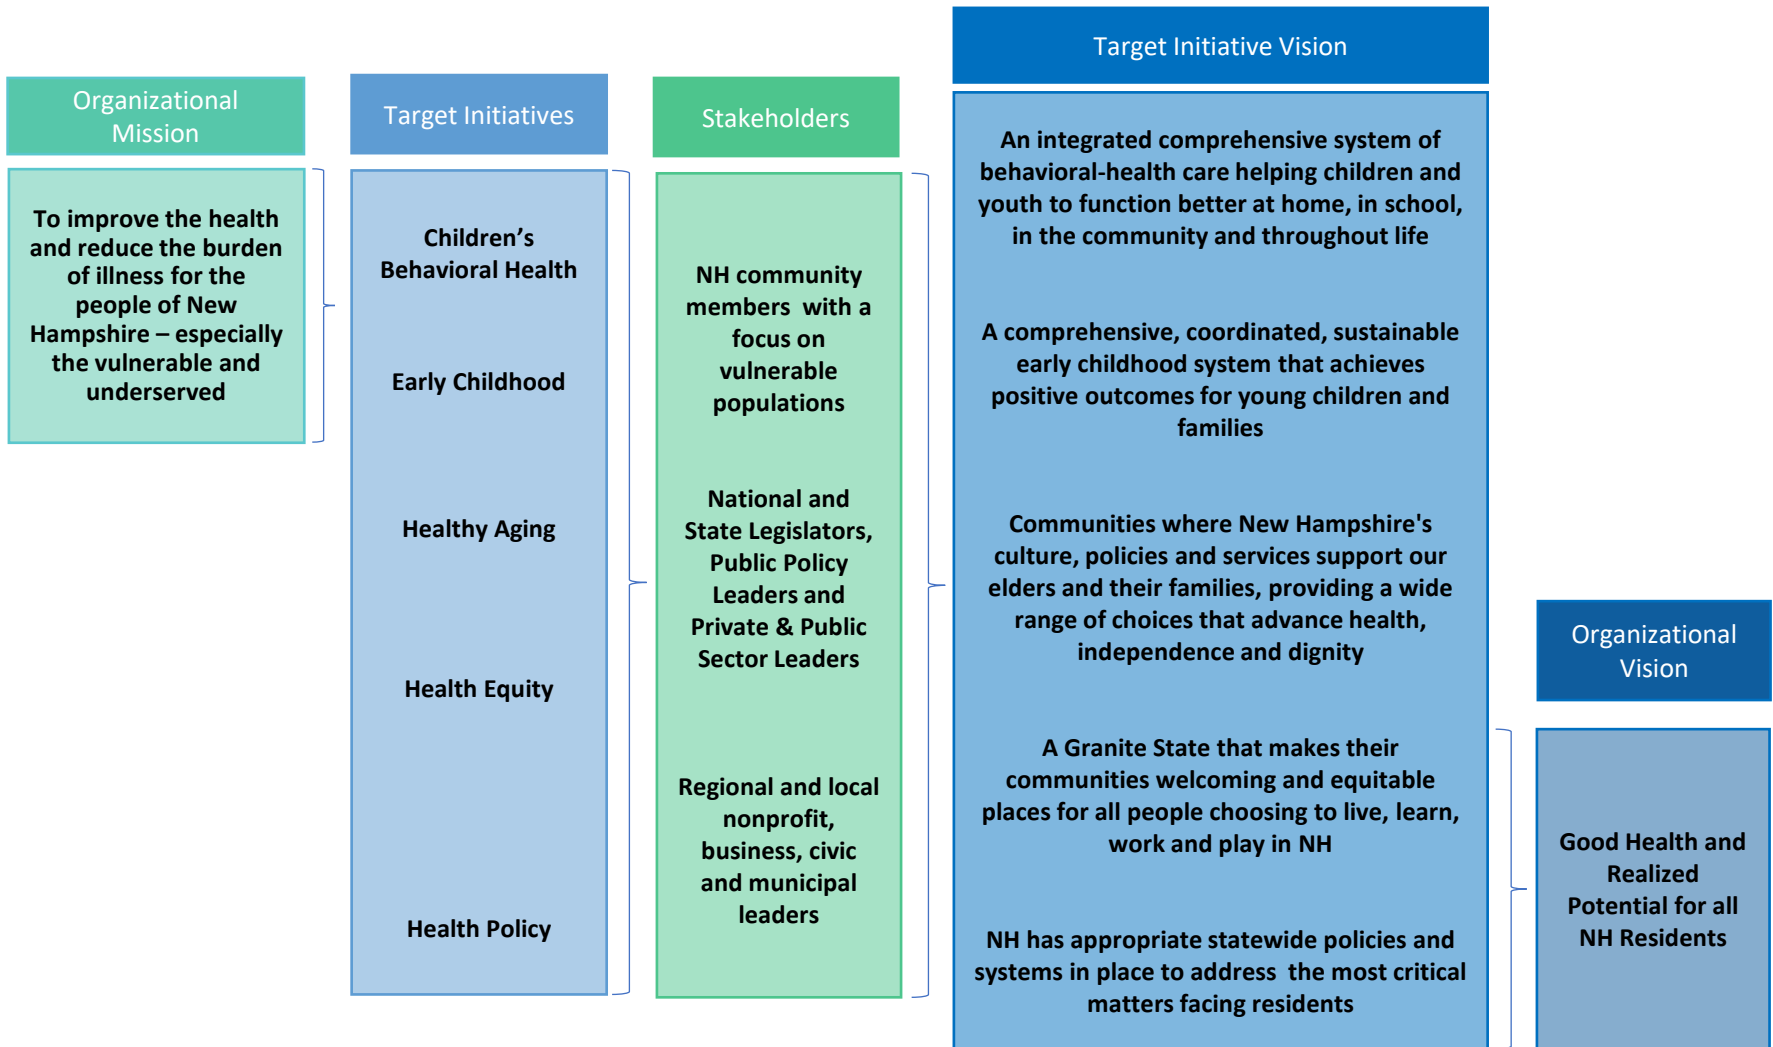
Organizational Mission

To improve the health and reduce the burden of illness for the people of New Hampshire – especially the vulnerable and underserved

Target Initiatives

Children's Behavioral Health

Early Childhood

Healthy Aging

Health Equity

Health Policy

Stakeholders

NH community members with a focus on vulnerable populations

National and State Legislators, Public Policy Leaders and Private & Public Sector Leaders

Regional and local nonprofit, business, civic and municipal leaders

Target Initiative Vision

An integrated comprehensive system of behavioral-health care helping children and youth to function better at home, in school, in the community and throughout life

A comprehensive, coordinated, sustainable early childhood system that achieves positive outcomes for young children and families

Communities where New Hampshire's culture, policies and services support our elders and their families, providing a wide range of choices that advance health, independence and dignity

A Granite State that makes their communities welcoming and equitable places for all people choosing to live, learn, work and play in NH

NH has appropriate statewide policies and systems in place to address the most critical matters facing residents

Organizational Vision

Good Health and Realized Potential for all NH Residents